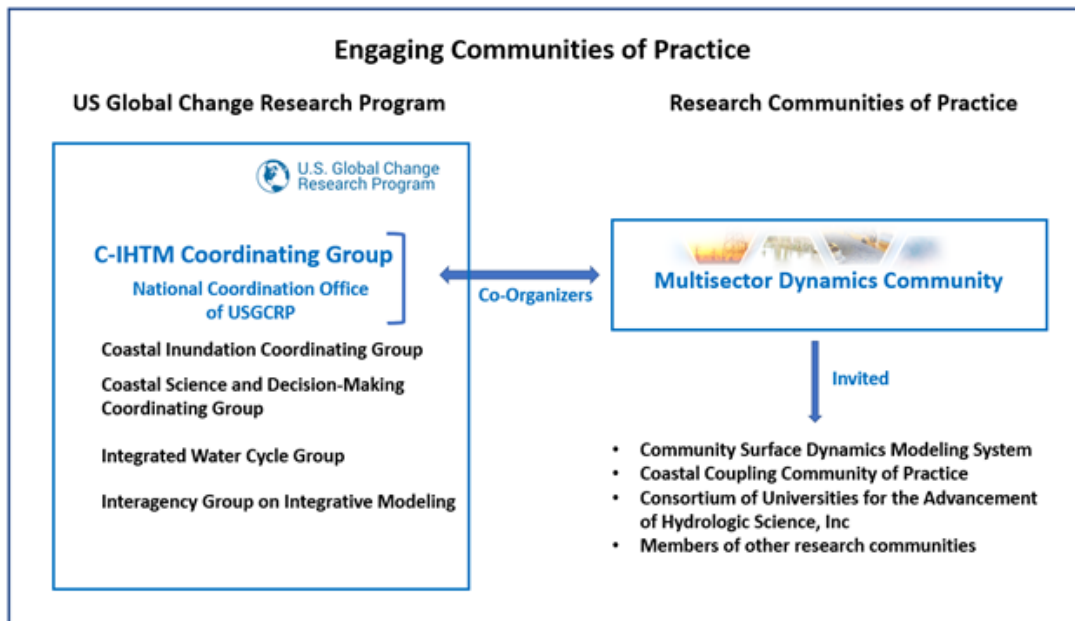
Engaging Communities of Practice

US Global Change Research Program

Research Communities of Practice

U.S. Global Change Research Program

C-IHTM Coordinating Group

National Coordination Office of USGCRP

Co-Organizers

Multisector Dynamics Community

Coastal Inundation Coordinating Group

Coastal Science and Decision-Making Coordinating Group

Integrated Water Cycle Group

Interagency Group on Integrative Modeling

Invited

- Community Surface Dynamics Modeling System
- Coastal Coupling Community of Practice
- Consortium of Universities for the Advancement of Hydrologic Science, Inc
- Members of other research communities